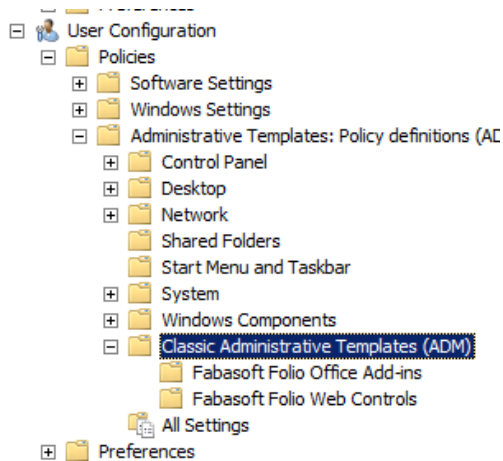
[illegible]
User Configuration
Policies
Software Settings
Windows Settings
Administrative Templates: Policy definitions (AD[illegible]
Control Panel
Desktop
Network
Shared Folders
Start Menu and Taskbar
System
Windows Components
Classic Administrative Templates (ADM)
Fabasoft Folio Office Add-ins
Fabasoft Folio Web Controls
All Settings
Preferences